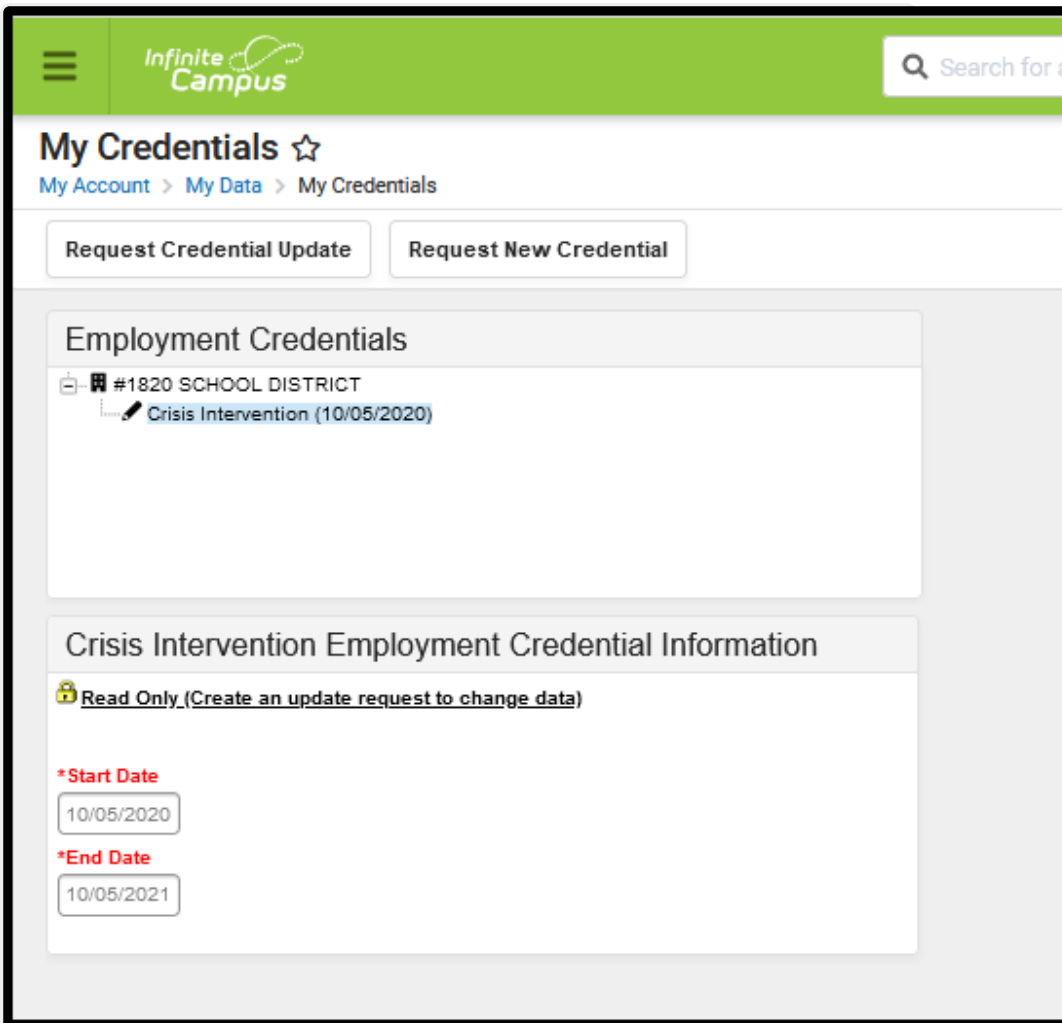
Infinite Campus

Search for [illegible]

My Credentials ☆

My Account > My Data > My Credentials

Request Credential Update

Request New Credential

Employment Credentials

#1820 SCHOOL DISTRICT

Crisis Intervention (10/05/2020)

Crisis Intervention Employment Credential Information

Read Only (Create an update request to change data)

*Start Date

10/05/2020

*End Date

10/05/2021